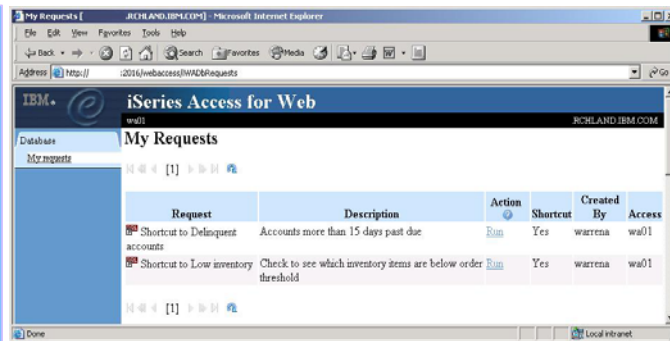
My Requests [ .RCHLAND.IBM.COM] - Microsoft Internet Explorer

File Edit View Favorites Tools Help

Back Search Favorites Media

Address http:// :2016/webaccess/iWADbRequests

Go

IBM.

iSeries Access for Web

wa01

RCHLAND.IBM.COM

Database

My requests

My Requests

[1]

| Request | Description | Action | Shortcut | Created By | Access |
|---|---|---|---|---|---|
| Shortcut to Delinquent accounts | Accounts more than 15 days past due | Run | Yes | warrena | wa01 |
| Shortcut to Low inventory | Check to see which inventory items are below order threshold | Run | Yes | warrena | wa01 |

[1]

Done

Local intranet